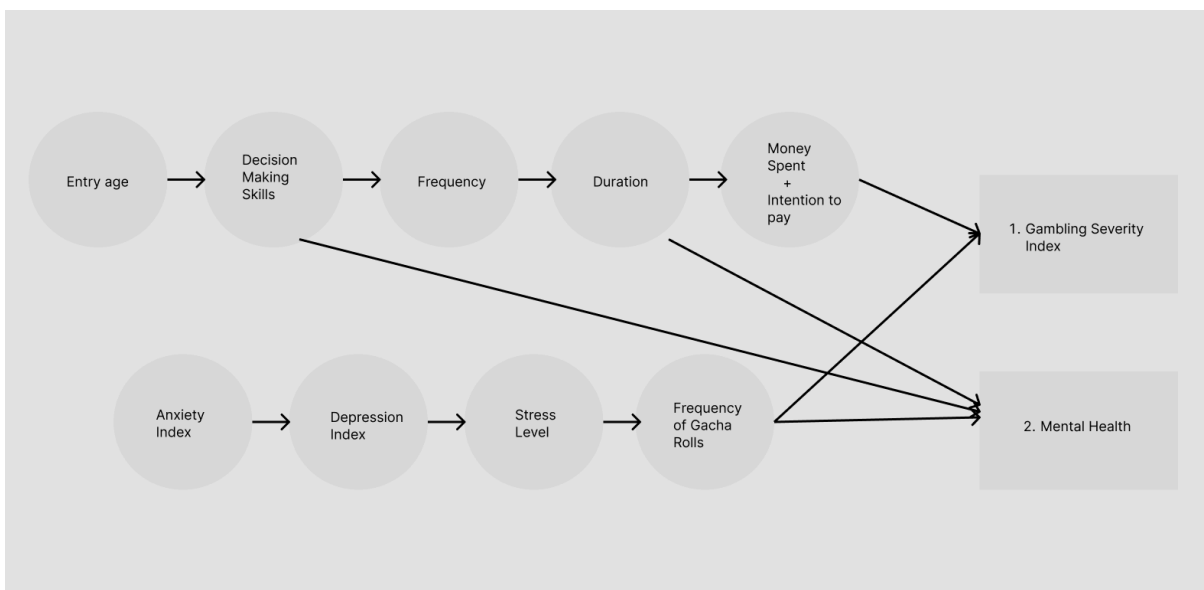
Entry age

Decision Making Skills

Frequency

Duration

Money Spent + Intention to pay

1. Gambling Severity Index

Anxiety Index

Depression Index

Stress Level

Frequency of Gacha Rolls

2. Mental Health